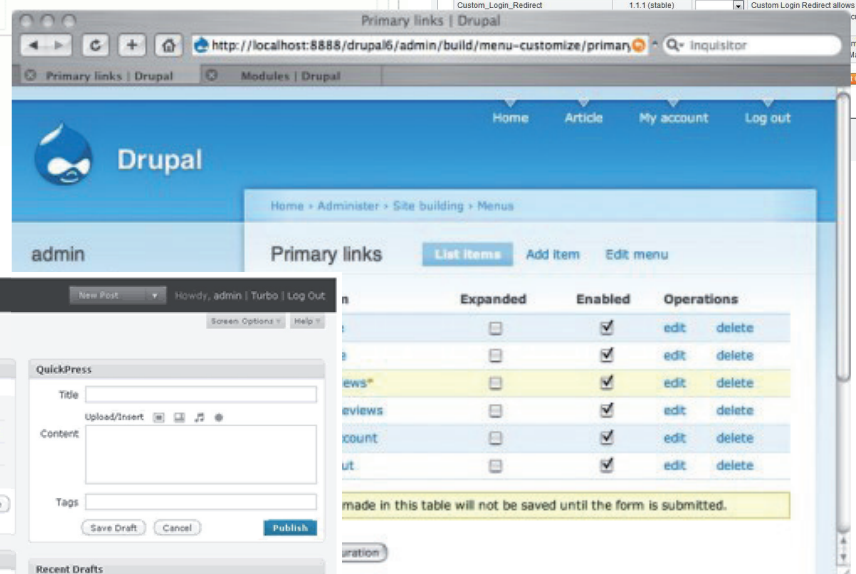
Custom_Login_Redirect 1.1.1 (stable) Custom Login Redirect allows

Primary links | Drupal

http://localhost:8888/drupal6/admin/build/menu-customize/primary

Inquisitor

Primary links | Drupal

Modules | Drupal

Home Article My account Log out

Drupal

Home › Administer › Site building › Menus

admin

Primary links

List items Add item Edit menu

| n | Expanded | Enabled | Operations | |
|---|---|---|---|---|
| e | ☐ | ☑ | edit | delete |
| e | ☐ | ☑ | edit | delete |
| ews* | ☐ | ☑ | edit | delete |
| eviews | ☐ | ☑ | edit | delete |
| count | ☐ | ☑ | edit | delete |
| ut | ☐ | ☑ | edit | delete |

made in this table will not be saved until the form is submitted.

uration

New Post

Howdy, admin | Turbo | Log Out

Screen Options

Help

QuickPress

Title

Upload/Insert

Content

Tags

Save Draft

Cancel

Publish

Recent Drafts